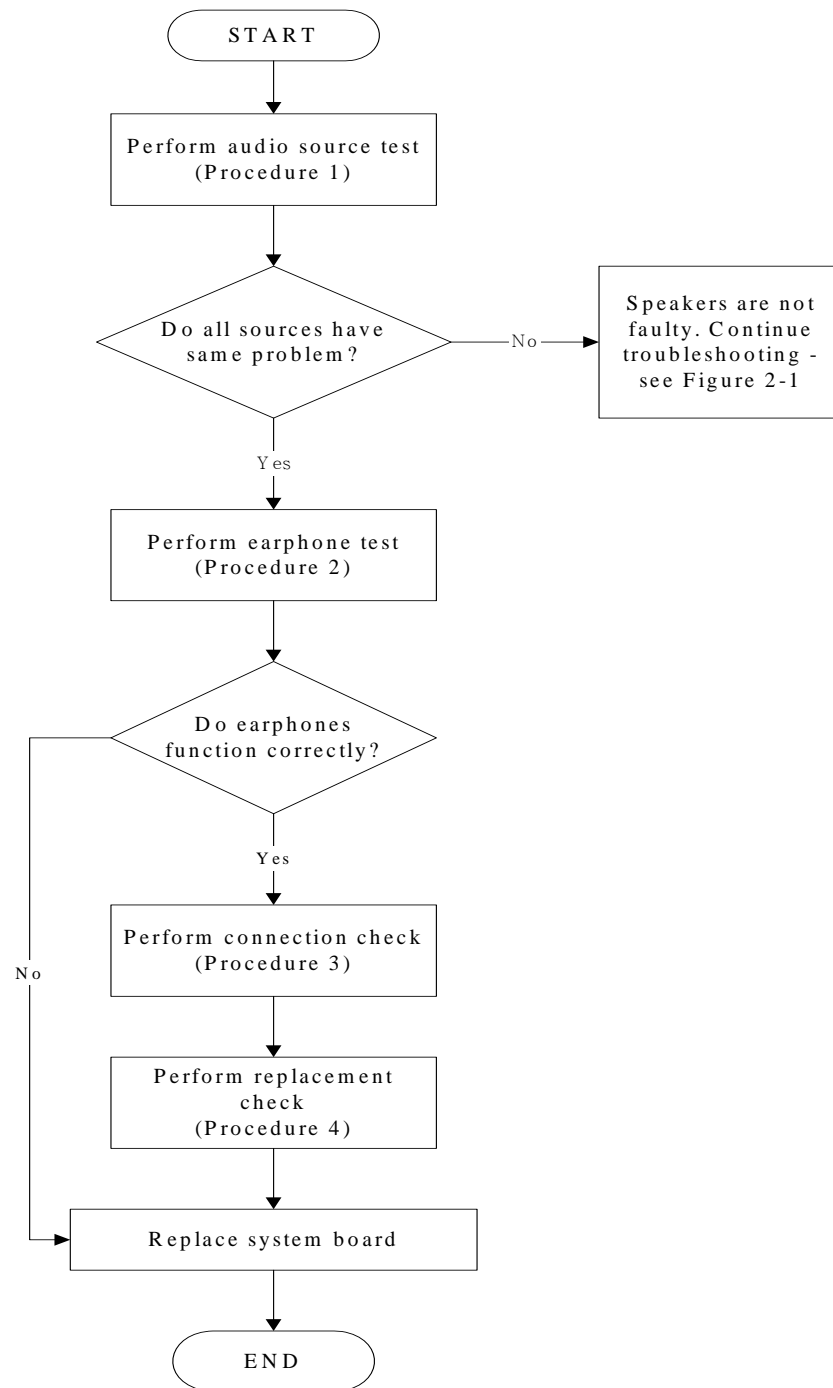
START

Perform audio source test (Procedure 1)

Do all sources have same problem?

No

Speakers are not faulty. Continue troubleshooting - see Figure 2-1

Yes

Perform earphone test (Procedure 2)

Do earphones function correctly?

Yes

No

Perform connection check (Procedure 3)

Perform replacement check (Procedure 4)

Replace system board

END